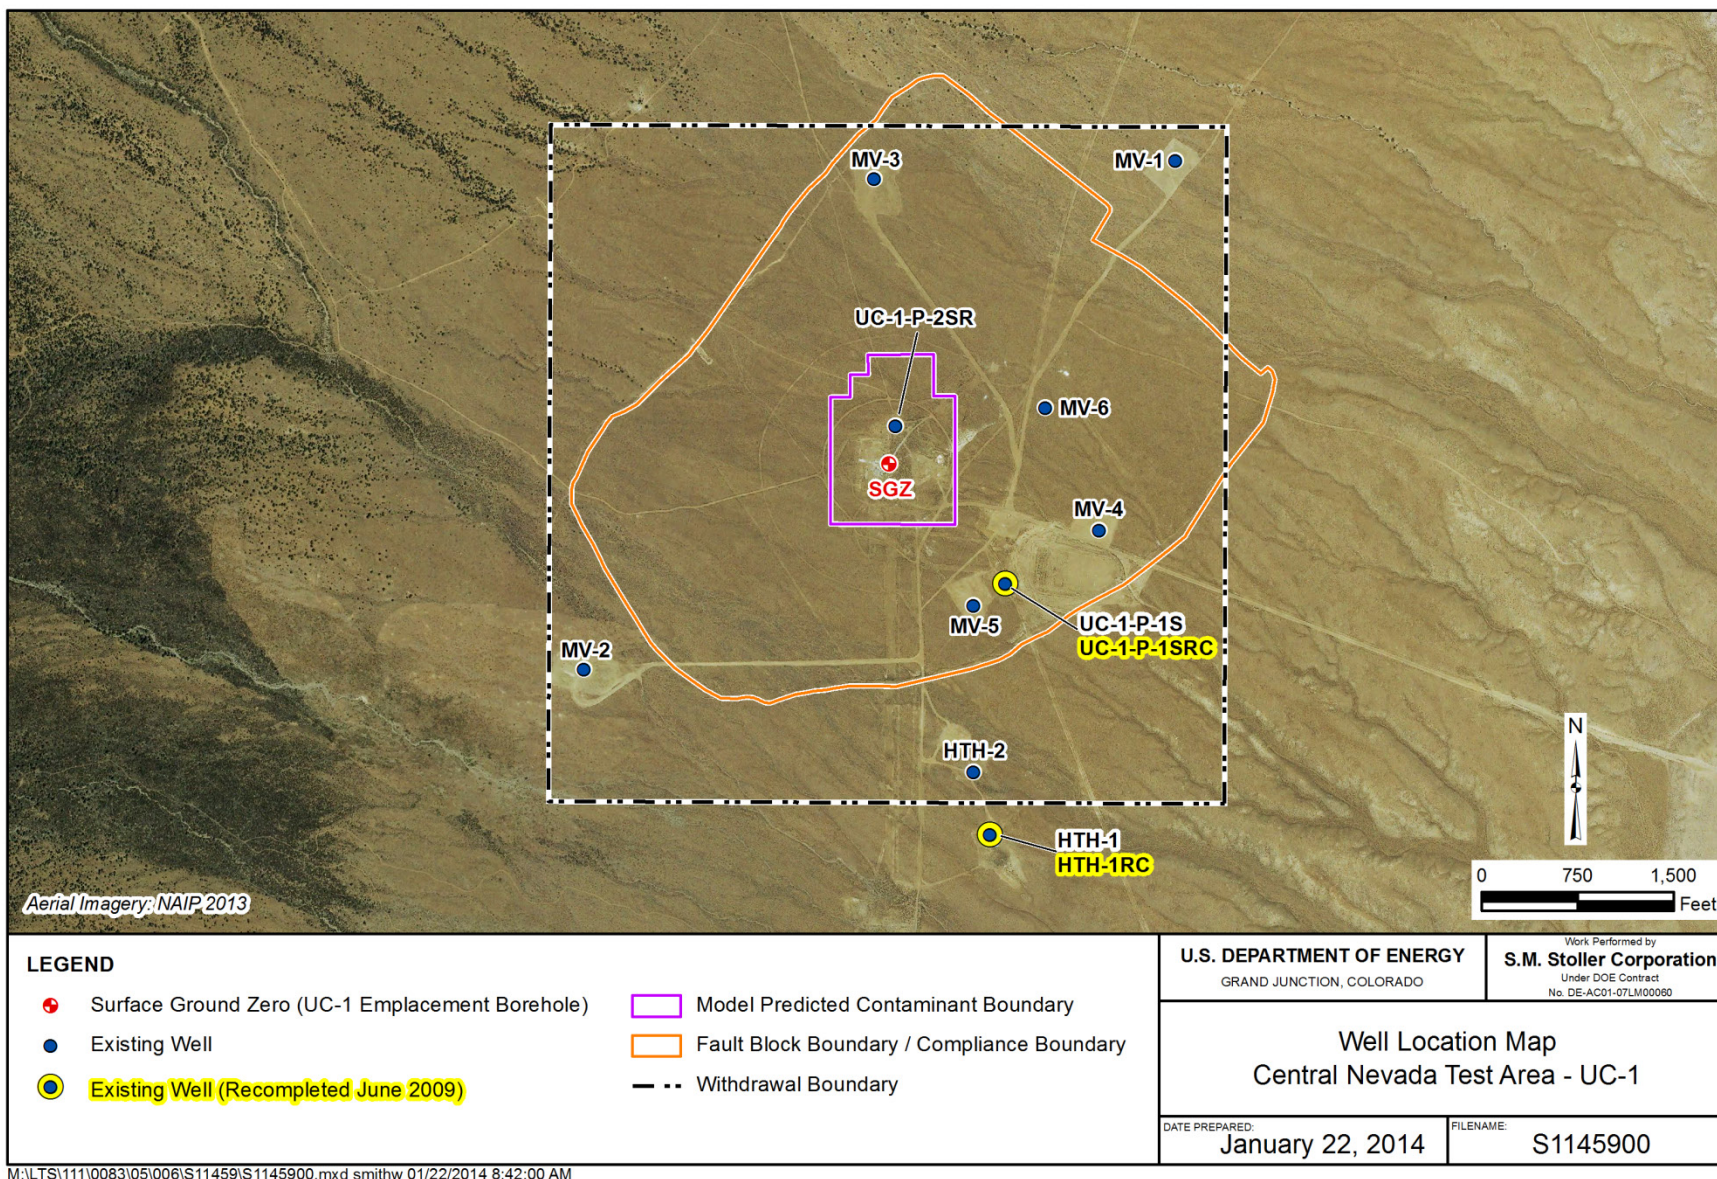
MV-3
MV-1
UC-1-P-2SR
MV-6
SGZ
MV-4
UC-1-P-1S
UC-1-P-1SRC
MV-5
MV-2
HTH-2
HTH-1
HTH-1RC
N
0 750 1,500
Feet
Aerial Imagery: NAIP 2013

LEGEND
Surface Ground Zero (UC-1 Emplacement Borehole)
Existing Well
Existing Well (Recompleted June 2009)
Model Predicted Contaminant Boundary
Fault Block Boundary / Compliance Boundary
Withdrawal Boundary

U.S. DEPARTMENT OF ENERGY
GRAND JUNCTION, COLORADO

Work Performed by
S.M. Stoller Corporation
Under DOE Contract
No. DE-AC01-07LM00060

Well Location Map
Central Nevada Test Area - UC-1

DATE PREPARED:
January 22, 2014

FILENAME:
S1145900

M:\LTS\111\0083\05\006\S11459\S1145900.mxd smithw 01/22/2014 8:42:00 AM